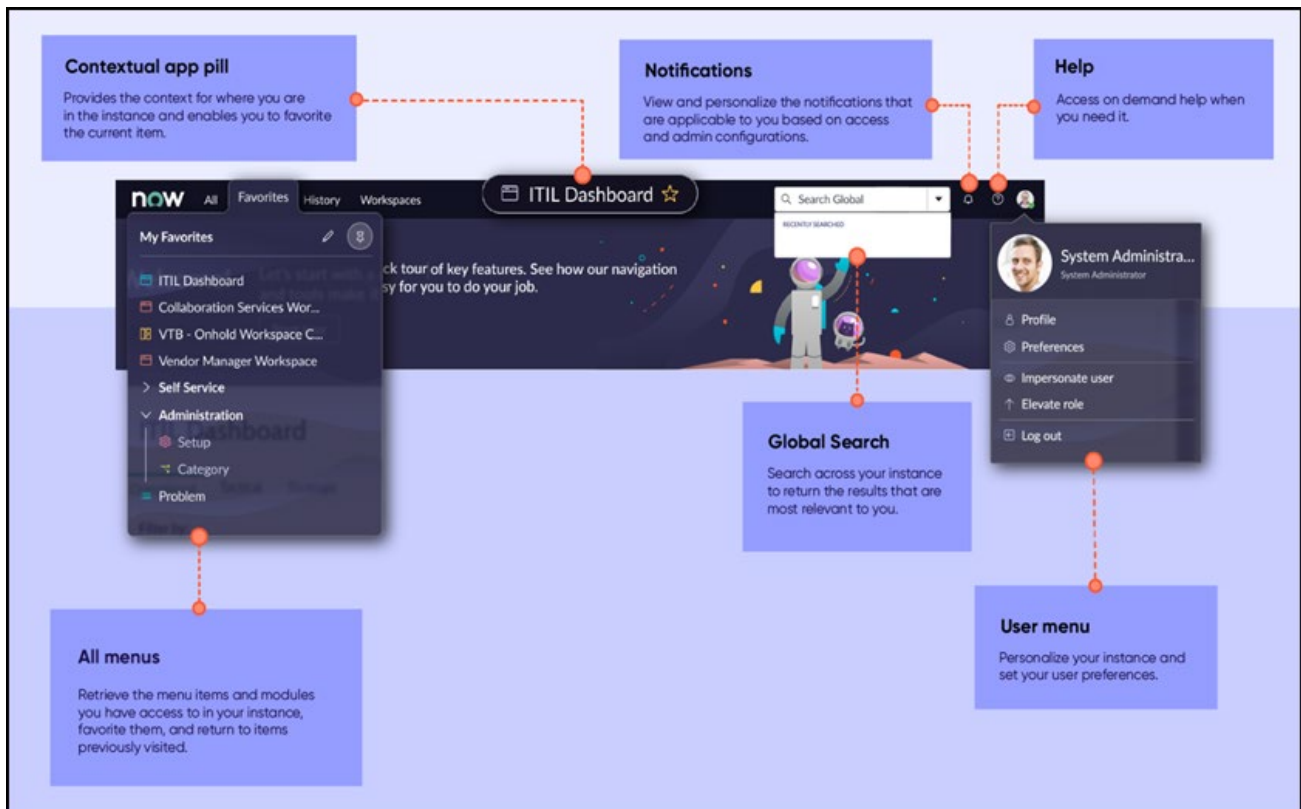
Contextual app pill

Provides the context for where you are in the instance and enables you to favorite the current item.

Notifications

View and personalize the notifications that are applicable to you based on access and admin configurations.

Help

Access on demand help when you need it.

now All Favorites History Workspaces

ITIL Dashboard ☆

Search Global

RECENTLY SEARCHED

My Favorites

ITIL Dashboard

Collaboration Services Wor...

VTB - Onhold Workspace C...

Vendor Manager Workspace

Self Service

Administration

Setup

Category

Problem

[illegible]ck tour of key features. See how our navigation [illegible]sy for you to do your job.

System Administra...

System Administrator

Profile

Preferences

Impersonate user

Elevate role

Log out

Global Search

Search across your instance to return the results that are most relevant to you.

User menu

Personalize your instance and set your user preferences.

All menus

Retrieve the menu items and modules you have access to in your instance, favorite them, and return to items previously visited.